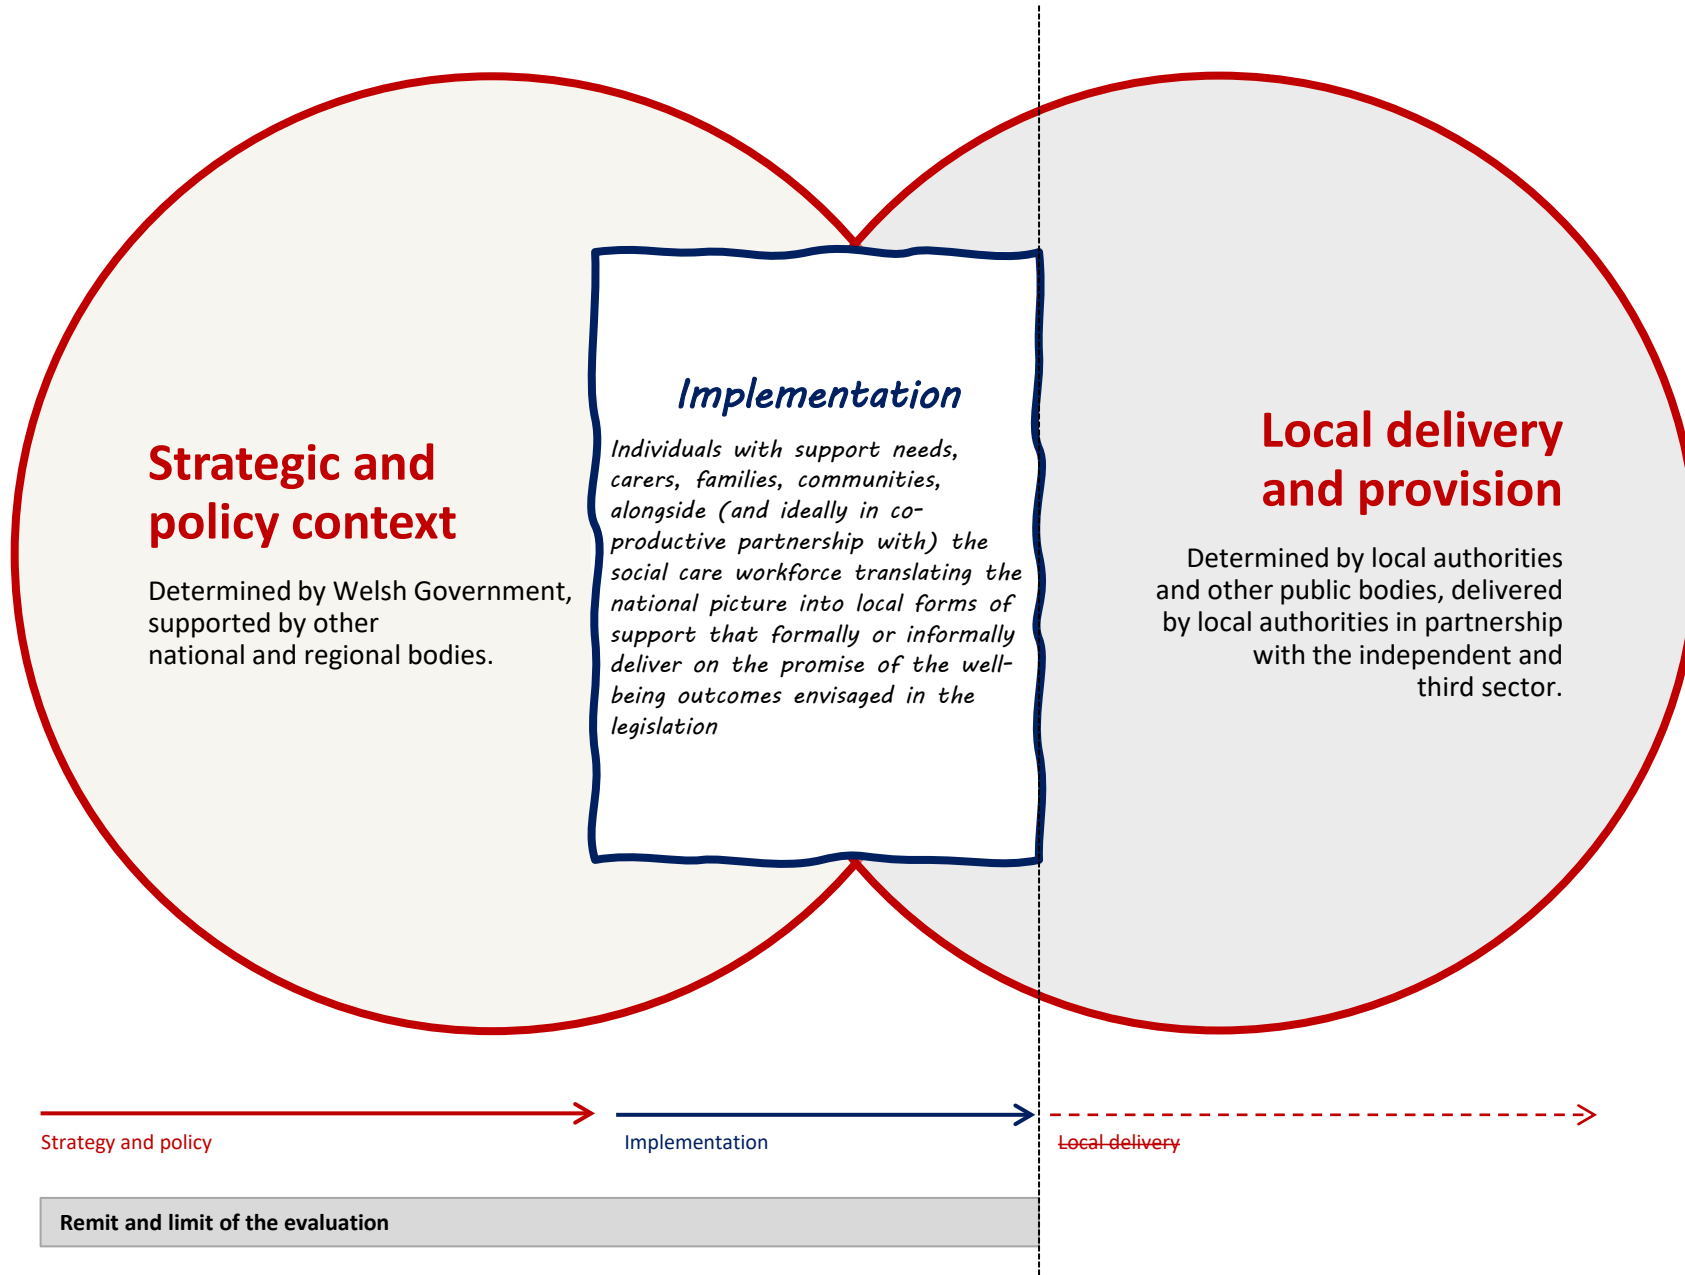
Strategic and policy context

Determined by Welsh Government, supported by other national and regional bodies.

Implementation

Individuals with support needs, carers, families, communities, alongside (and ideally in co-productive partnership with) the social care workforce translating the national picture into local forms of support that formally or informally deliver on the promise of the well-being outcomes envisaged in the legislation

Local delivery and provision

Determined by local authorities and other public bodies, delivered by local authorities in partnership with the independent and third sector.

Strategy and policy

Implementation

Local delivery

Remit and limit of the evaluation